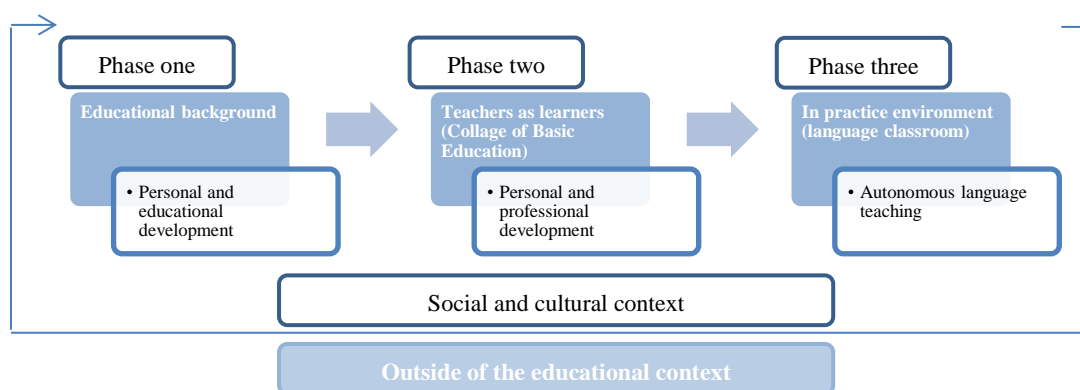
Phase one

Educational background

• Personal and educational development

Phase two

Teachers as learners (Collage of Basic Education)

• Personal and professional development

Phase three

In practice environment (language classroom)

• Autonomous language teaching

Social and cultural context

Outside of the educational context